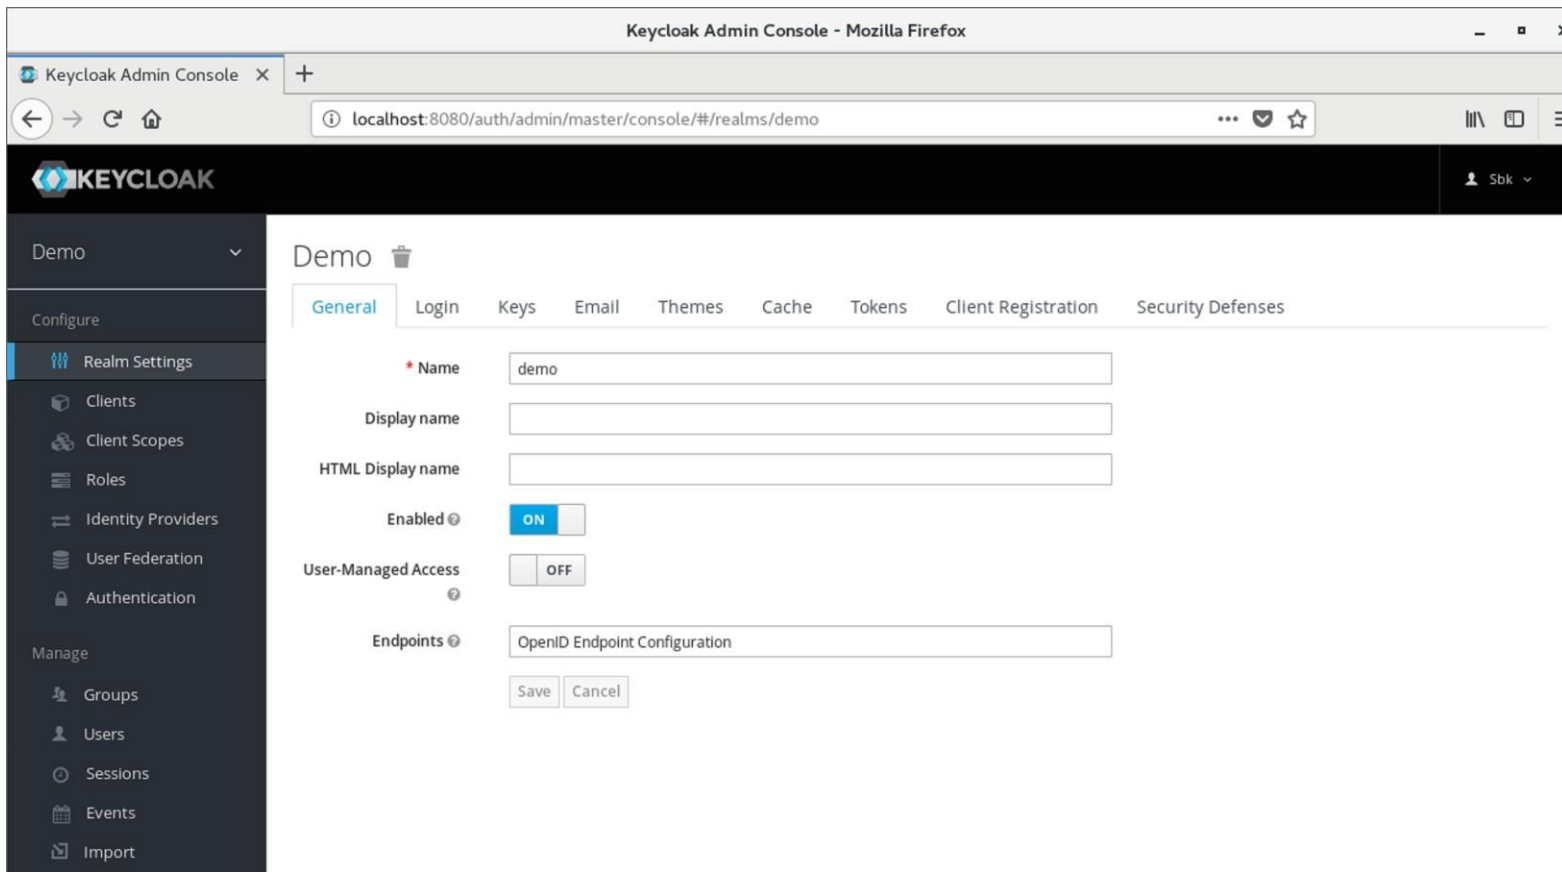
Keycloak Admin Console - Mozilla Firefox

Keycloak Admin Console ×

+

localhost:8080/auth/admin/master/console/#/realms/demo

KEYCLOAK

Sbk

Demo

Configure

Realm Settings

Clients

Client Scopes

Roles

Identity Providers

User Federation

Authentication

Manage

Groups

Users

Sessions

Events

Import

Demo

General | Login | Keys | Email | Themes | Cache | Tokens | Client Registration | Security Defenses

* Name demo

Display name

HTML Display name

Enabled ON

User-Managed Access OFF

Endpoints OpenID Endpoint Configuration

Save Cancel